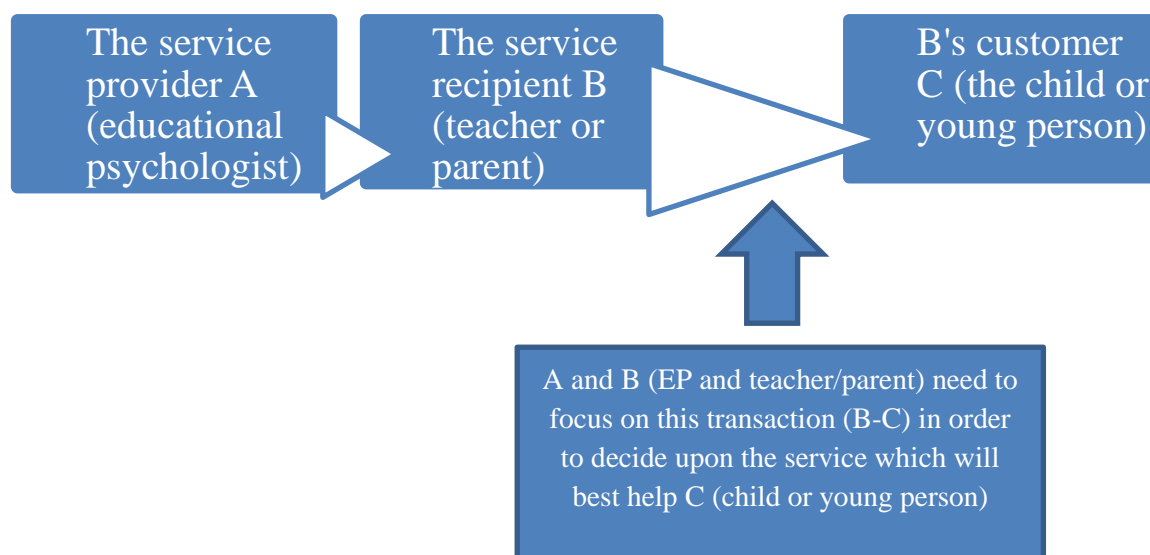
The service provider A (educational psychologist)

The service recipient B (teacher or parent)

B's customer C (the child or young person)

A and B (EP and teacher/parent) need to focus on this transaction (B-C) in order to decide upon the service which will best help C (child or young person)